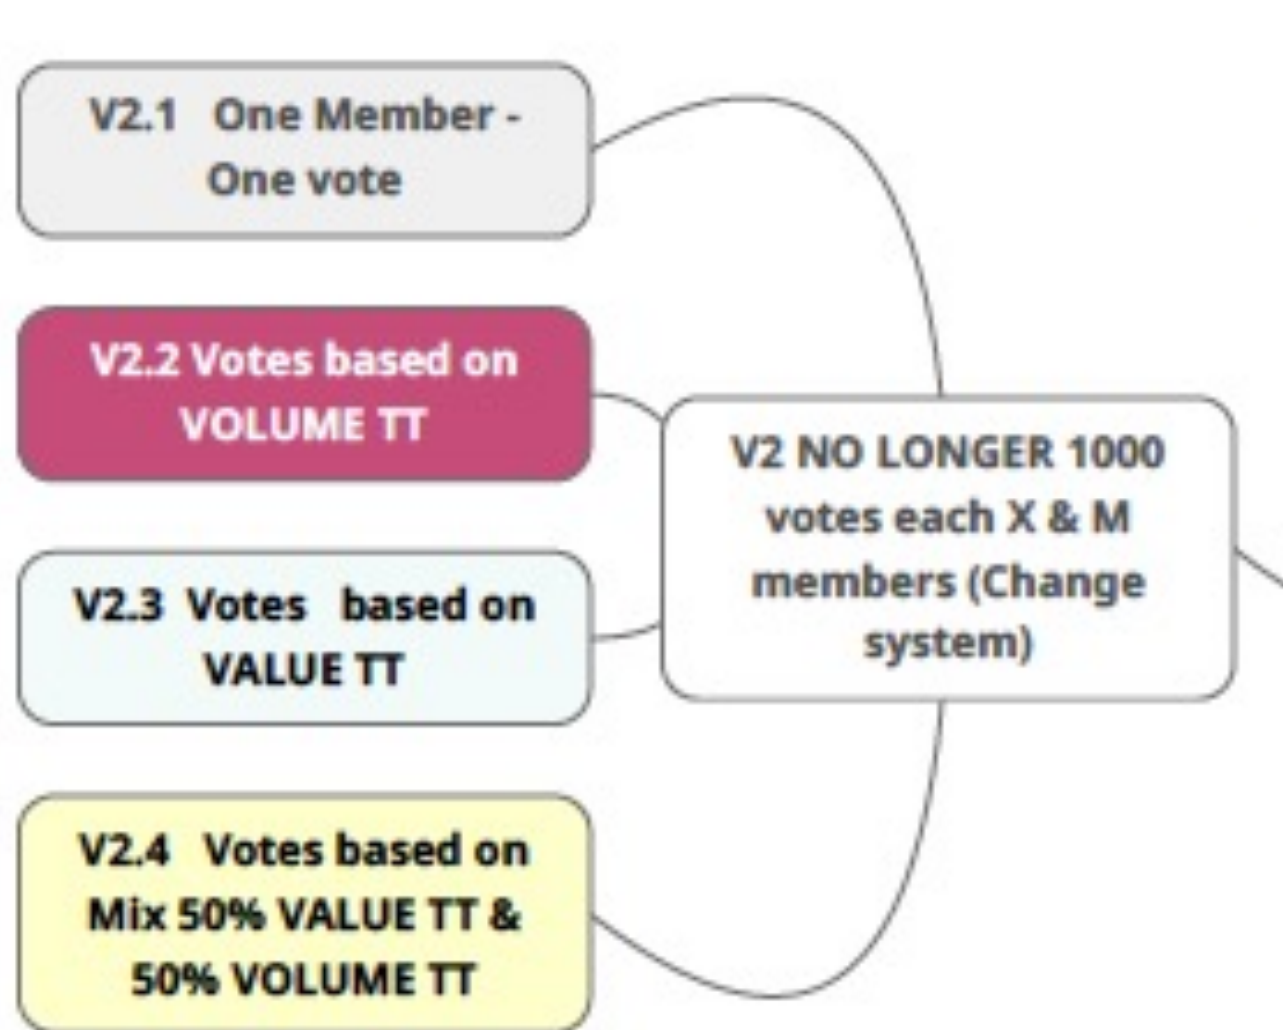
V2.1 One Member - One vote

V2.2 Votes based on VOLUME TT

V2.3 Votes based on VALUE TT

V2.4 Votes based on Mix 50% VALUE TT & 50% VOLUME TT

V2 NO LONGER 1000 votes each X & M members (Change system)